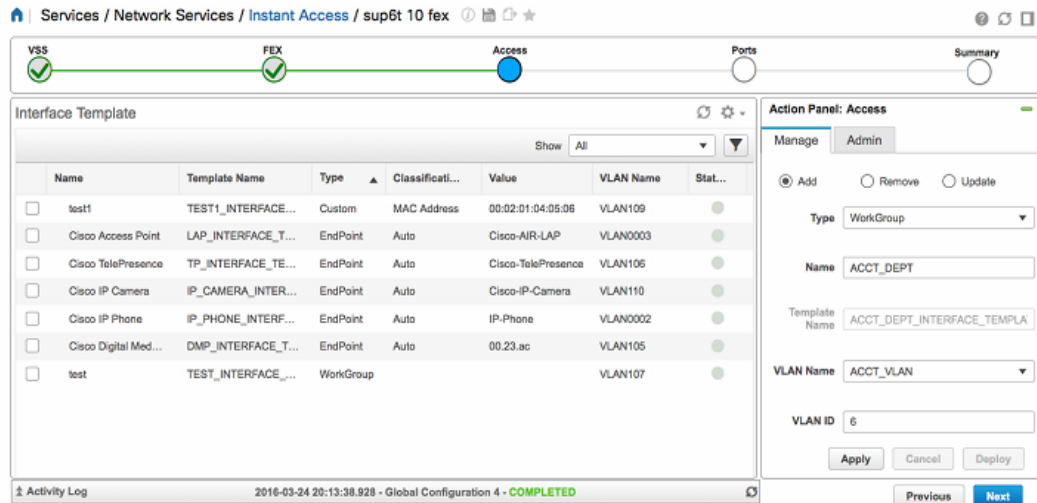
Services / Network Services / Instant Access / sup6t 10 fex

VSS FEX Access Ports Summary

Interface Template

Show All

| Name | Template Name | Type | Classificati... | Value | VLAN Name | Stat... |
|---|---|---|---|---|---|---|
| test1 | TEST1_INTERFACE... | Custom | MAC Address | 00:02:01:04:05:06 | VLAN109 | |
| Cisco Access Point | LAP_INTERFACE_T... | EndPoint | Auto | Cisco-AIR-LAP | VLAN0003 | |
| Cisco TelePresence | TP_INTERFACE_TE... | EndPoint | Auto | Cisco-TelePresence | VLAN106 | |
| Cisco IP Camera | IP_CAMERA_INTER... | EndPoint | Auto | Cisco-IP-Camera | VLAN110 | |
| Cisco IP Phone | IP_PHONE_INTERF... | EndPoint | Auto | IP-Phone | VLAN0002 | |
| Cisco Digital Med... | DMP_INTERFACE_T... | EndPoint | Auto | 00.23.ac | VLAN105 | |
| test | TEST_INTERFACE_... | WorkGroup | | | VLAN107 | |

Action Panel: Access

Manage Admin

Add Remove Update

Type WorkGroup

Name ACCT_DEPT

Template Name ACCT_DEPT_INTERFACE_TEMPLA

VLAN Name ACCT_VLAN

VLAN ID 6

Apply Cancel Deploy

Activity Log 2016-03-24 20:13:38.928 - Global Configuration 4 - COMPLETED

Previous Next